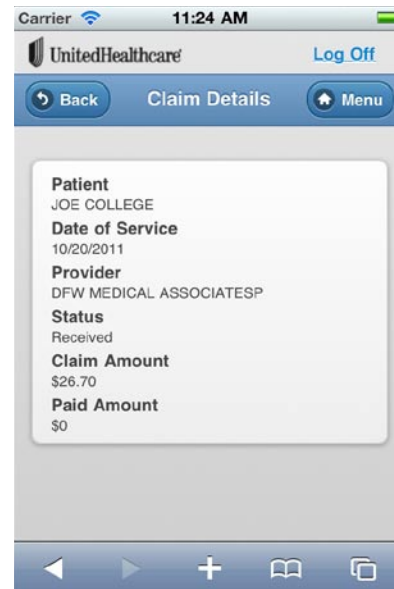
Carrier 11:24 AM

UnitedHealthcare Log Off

Back Claim Details Menu

Patient
JOE COLLEGE
Date of Service
10/20/2011
Provider
DFW MEDICAL ASSOCIATESP
Status
Received
Claim Amount
\$26.70
Paid Amount
\$0